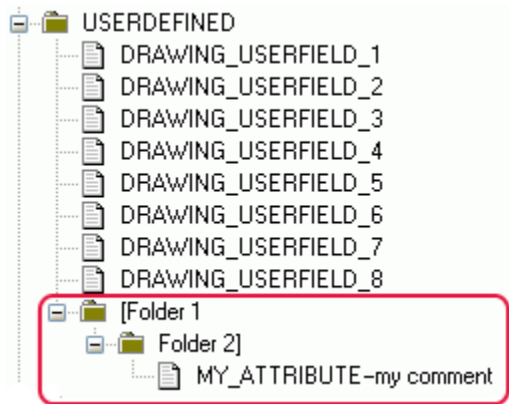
USERDEFINED
DRAWING_USERFIELD_1
DRAWING_USERFIELD_2
DRAWING_USERFIELD_3
DRAWING_USERFIELD_4
DRAWING_USERFIELD_5
DRAWING_USERFIELD_6
DRAWING_USERFIELD_7
DRAWING_USERFIELD_8
[Folder 1
Folder 2]
MY_ATTRIBUTE-my comment